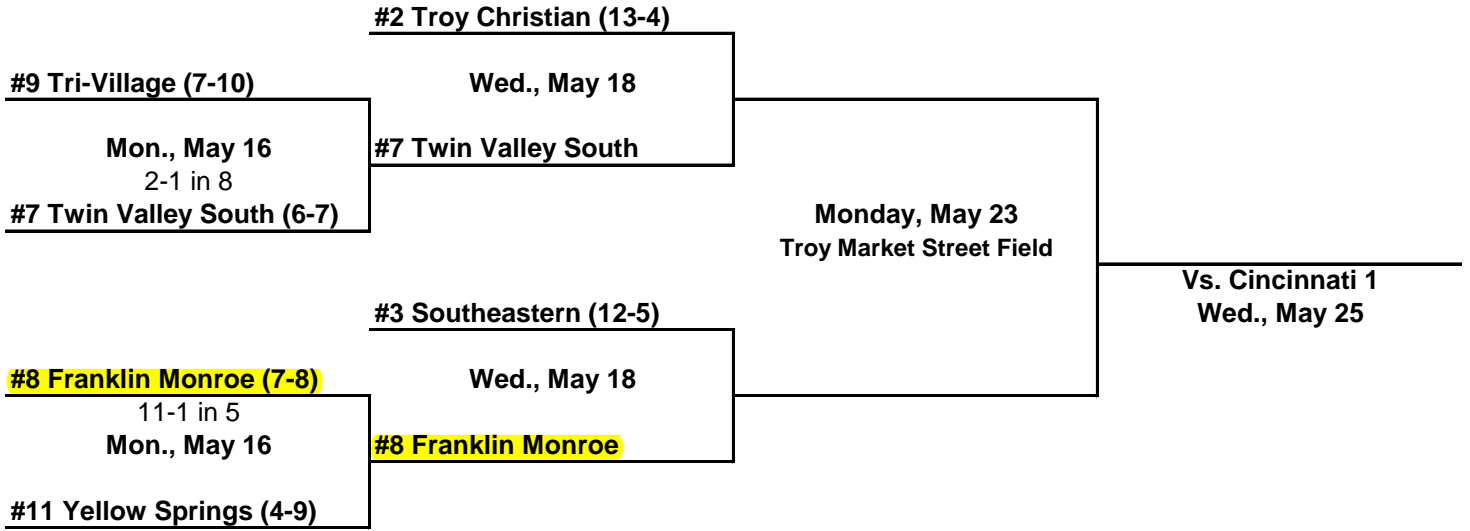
#2 Troy Christian (13-4)

#9 Tri-Village (7-10)

Wed., May 18

Mon., May 16
2-1 in 8

#7 Twin Valley South

#7 Twin Valley South (6-7)

Monday, May 23
Troy Market Street Field

Vs. Cincinnati 1
Wed., May 25

#3 Southeastern (12-5)

#8 Franklin Monroe (7-8)

Wed., May 18

11-1 in 5
Mon., May 16

#8 Franklin Monroe

#11 Yellow Springs (4-9)